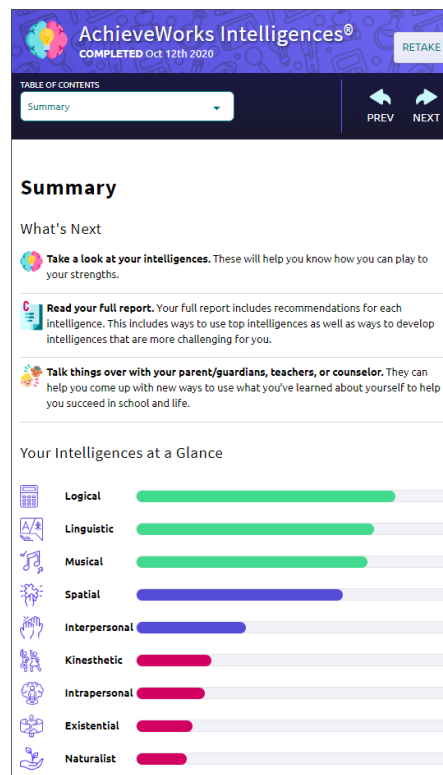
AchieveWorks Intelligences®
COMPLETED Oct 12th 2020

RETAKE

TABLE OF CONTENTS
Summary

PREV
NEXT

Summary

What's Next

**Take a look at your intelligences.** These will help you know how you can play to your strengths.

**Read your full report.** Your full report includes recommendations for each intelligence. This includes ways to use top intelligences as well as ways to develop intelligences that are more challenging for you.

**Talk things over with your parent/guardians, teachers, or counselor.** They can help you come up with new ways to use what you've learned about yourself to help you succeed in school and life.

Your Intelligences at a Glance

Logical
Linguistic
Musical
Spatial
Interpersonal
Kinesthetic
Intrapersonal
Existential
Naturalist